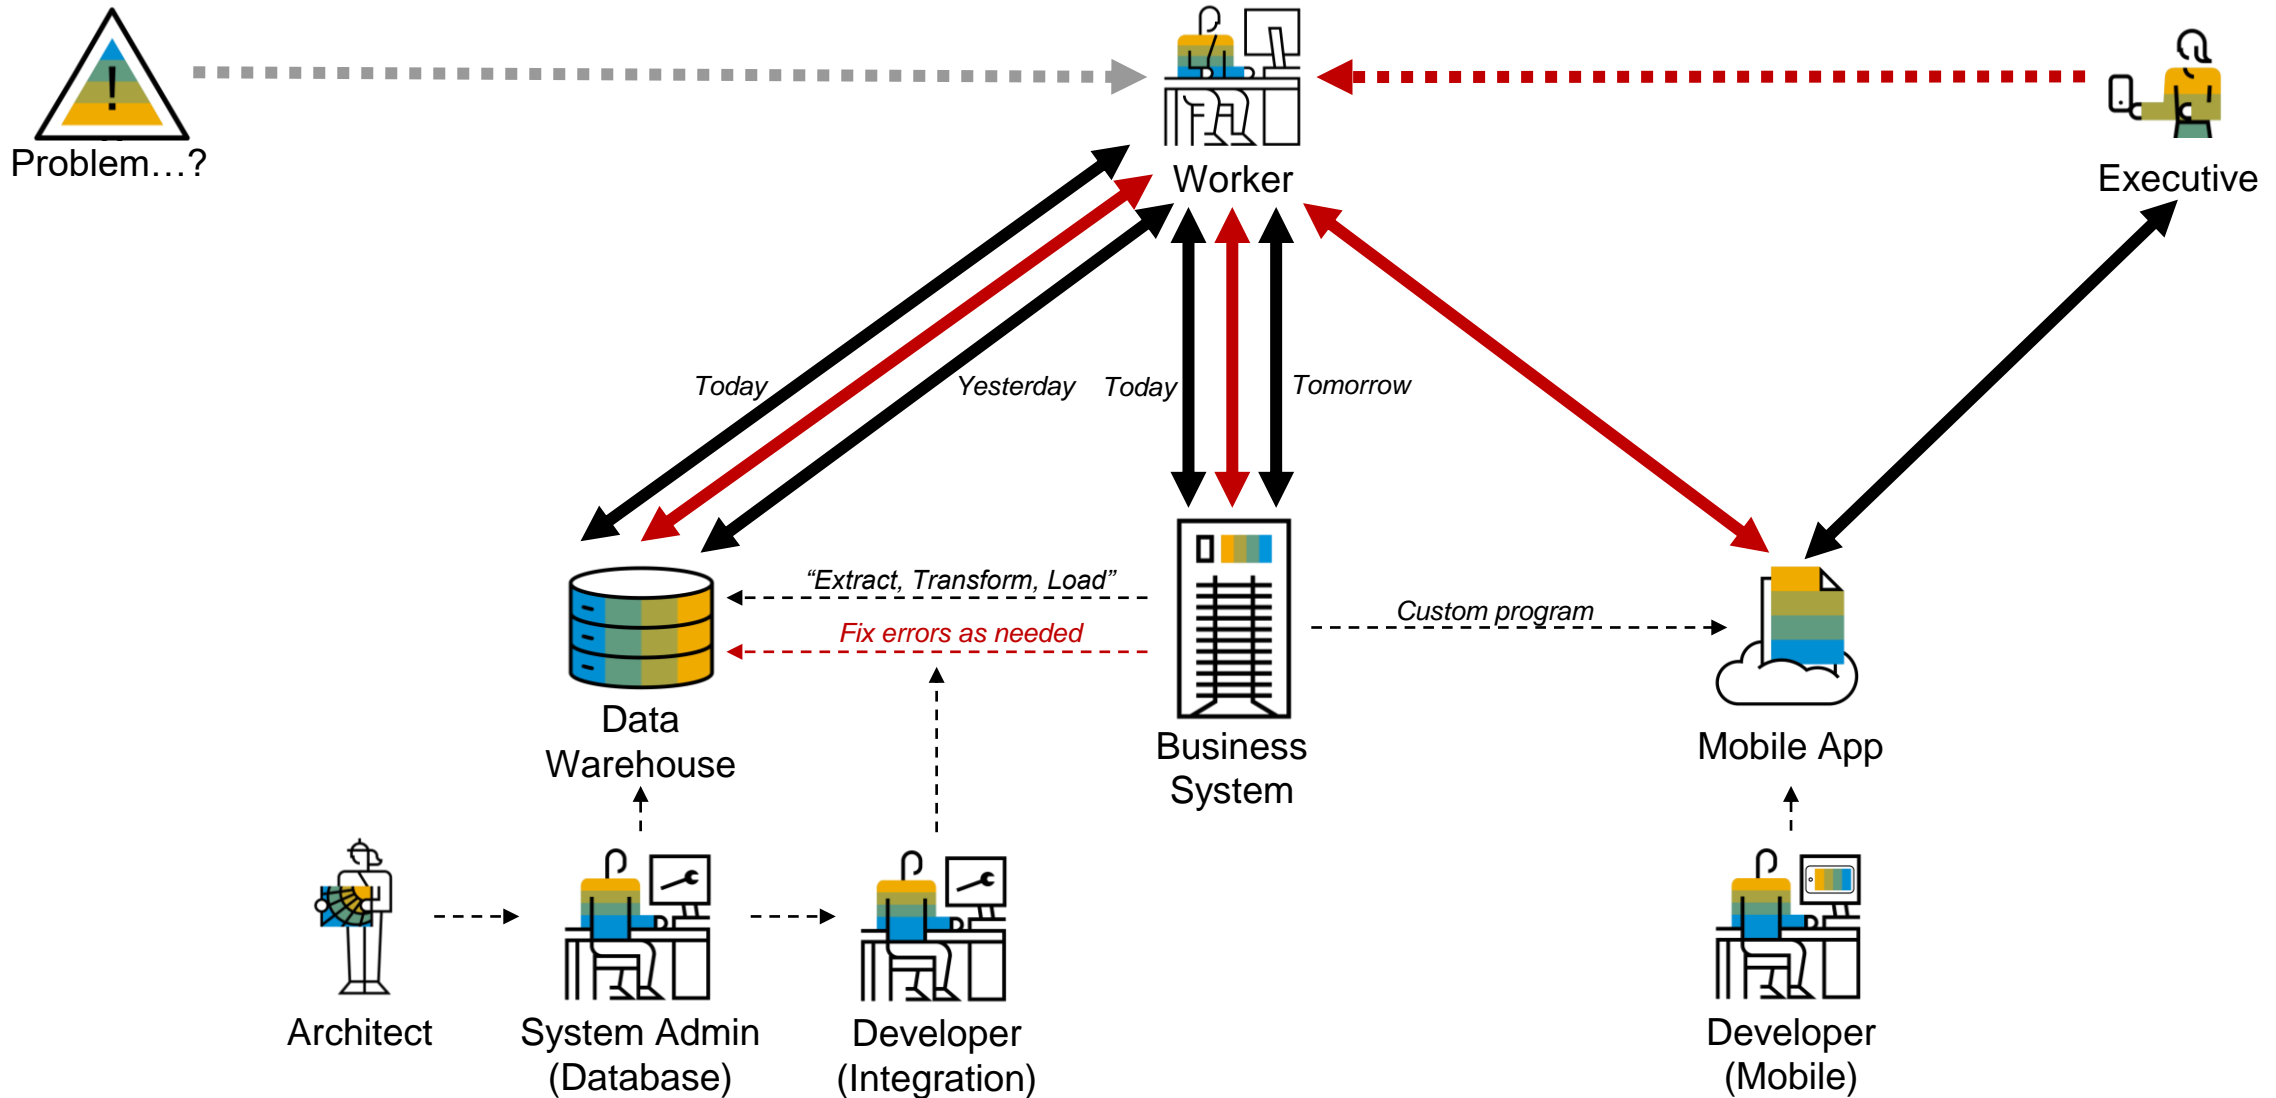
!

Problem…?

Worker

Executive

Today

Yesterday

Today

Tomorrow

“Extract, Transform, Load”

Fix errors as needed

Custom program

Data Warehouse

Business System

Mobile App

Architect

System Admin (Database)

Developer (Integration)

Developer (Mobile)